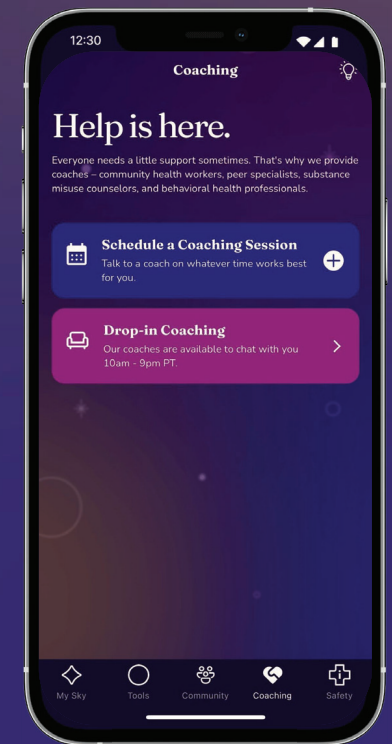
12:30

Coaching

Help is here.

Everyone needs a little support sometimes. That's why we provide coaches – community health workers, peer specialists, substance misuse counselors, and behavioral health professionals.

Schedule a Coaching Session
Talk to a coach on whatever time works best for you.

Drop-in Coaching
Our coaches are available to chat with you 10am - 9pm PT.

My Sky Tools Community Coaching Safety